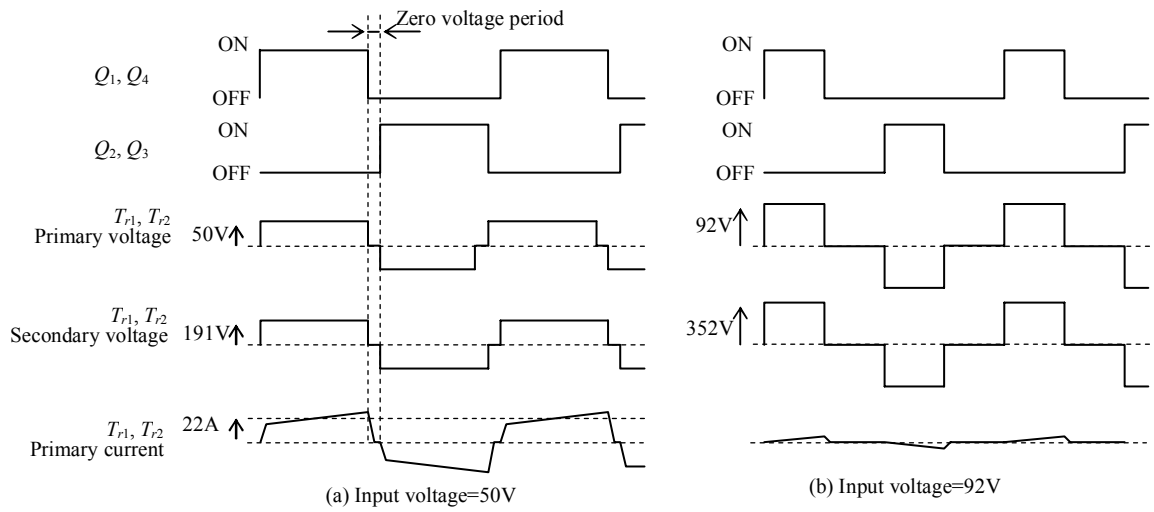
Zero voltage period

ON
$Q_1$, $Q_4$
OFF

ON
$Q_2$, $Q_3$
OFF

$T_{r1}$, $T_{r2}$
Primary voltage 50V

$T_{r1}$, $T_{r2}$
Secondary voltage 191V

$T_{r1}$, $T_{r2}$
Primary current 22A

(a) Input voltage=50V

ON
OFF

ON
OFF

92V

352V

(b) Input voltage=92V